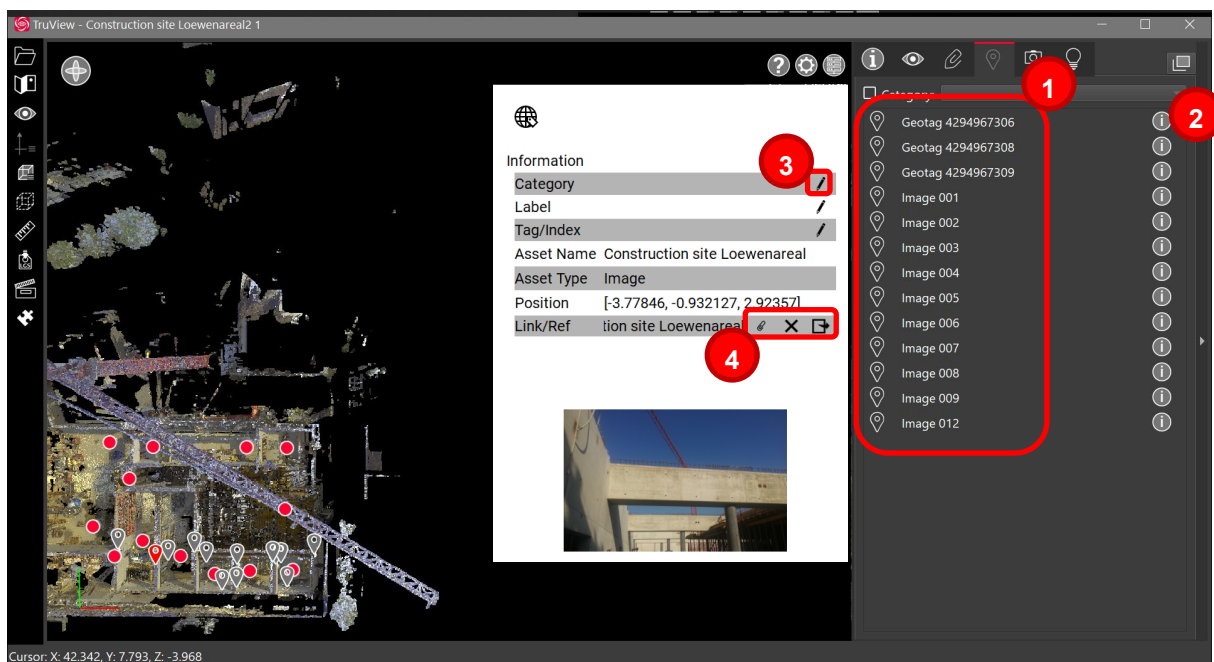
TruView - Construction site Loewenareal2 1

Information

| Category | |
|---|---|
| Label | |
| Tag/Index | |
| Asset Name | Construction site Loewenareal |
| Asset Type | Image |
| Position | [-3.77846, -0.932127, 2.92357] |
| Link/Ref | tion site Loewenareal |

3

4

Category

1

2

Geotag 4294967306
Geotag 4294967308
Geotag 4294967309
Image 001
Image 002
Image 003
Image 004
Image 005
Image 006
Image 007
Image 008
Image 009
Image 012

Cursor: X: 42.342, Y: 7.793, Z: -3.968